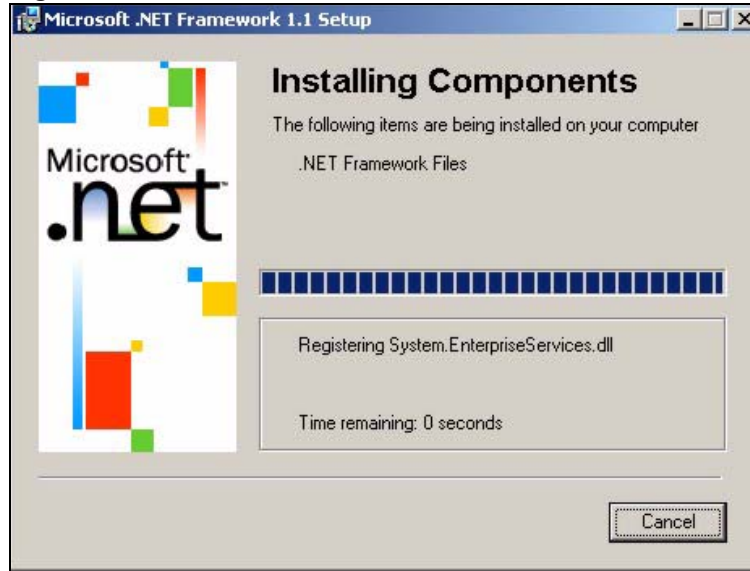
Microsoft .NET Framework 1.1 Setup

Microsoft
.net

Installing Components

The following items are being installed on your computer

.NET Framework Files

Registering System.EnterpriseServices.dll

Time remaining: 0 seconds

Cancel